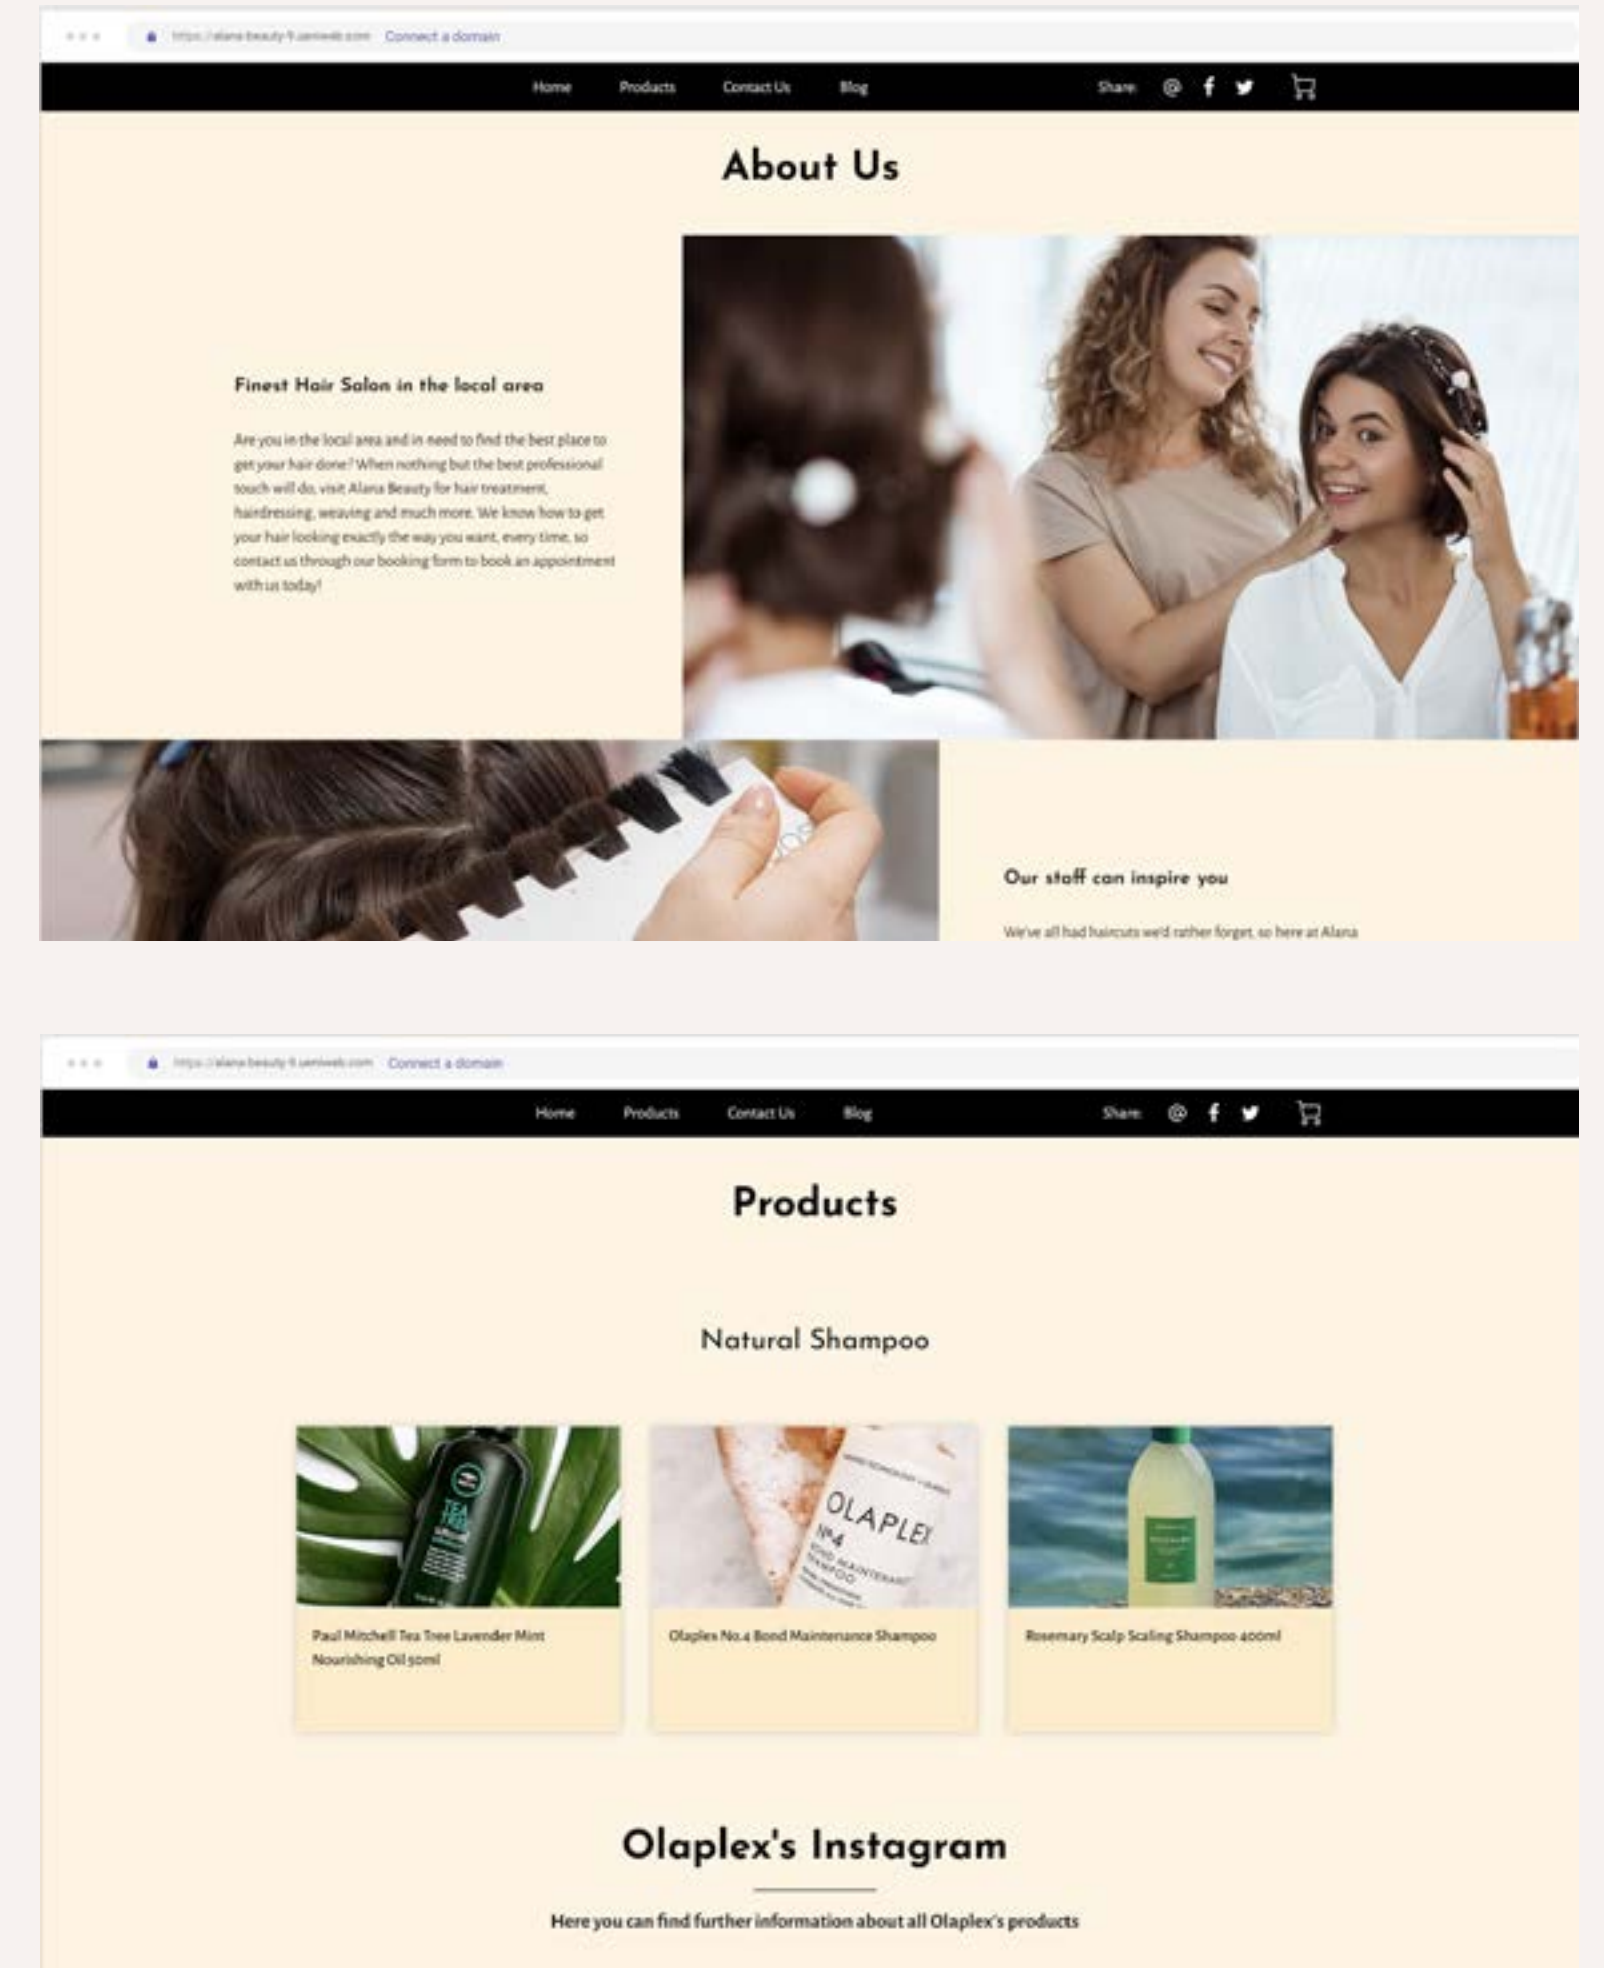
https://alana-beauty-1.wixsite.com Connect a domain

Home Products Contact Us Blog Share:

About Us

Finest Hair Salon in the local area

Are you in the local area and in need to find the best place to get your hair done? When nothing but the best professional touch will do, visit Alana Beauty for hair treatment, hairdressing, weaving and much more. We know how to get your hair looking exactly the way you want, every time, so contact us through our booking form to book an appointment with us today!

Our staff can inspire you

We've all had haircuts we'd rather forget, so here at Alana

https://alana-beauty-1.wixsite.com Connect a domain

Home Products Contact Us Blog Share:

Products

Natural Shampoo

TEA TREE

OLAPLEX Nº4 BOND MAINTENANCE SHAMPOO

Paul Mitchell Tea Tree Lavender Mint Nourishing Oil 50ml

Olaplex No.4 Bond Maintenance Shampoo

Rosemary Scalp Scaling Shampoo 400ml

Olaplex's Instagram

Here you can find further information about all Olaplex's products